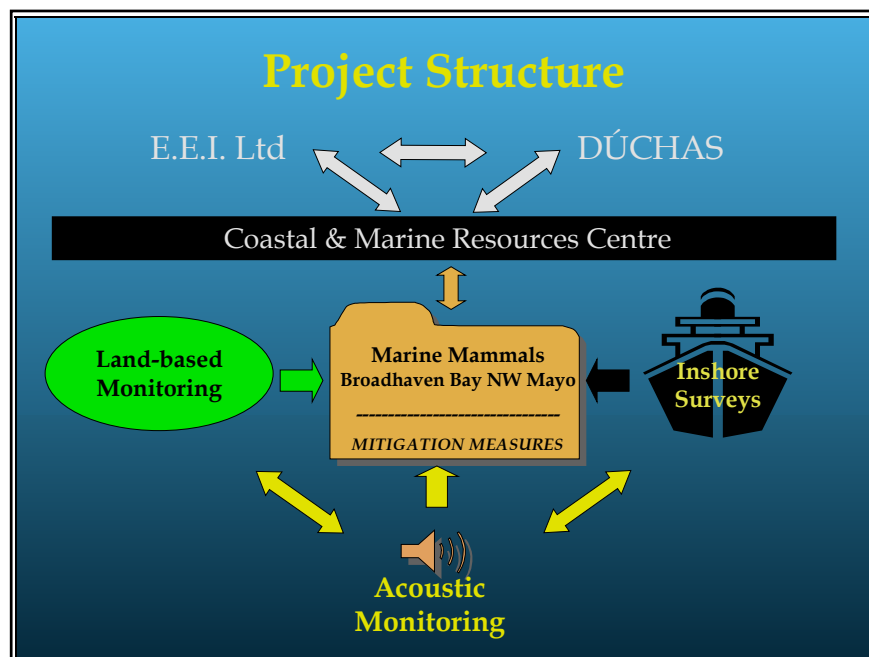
Project Structure

E.E.I. Ltd

DÚCHAS

Coastal & Marine Resources Centre

Land-based Monitoring

Marine Mammals
Broadhaven Bay NW Mayo
------------------------------
MITIGATION MEASURES

Inshore Surveys

Acoustic Monitoring